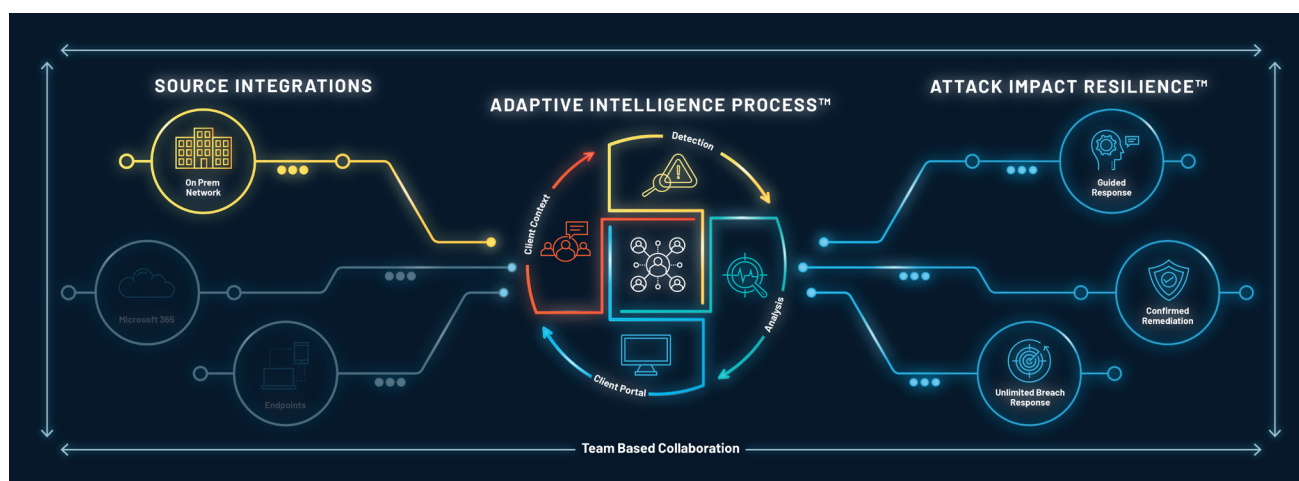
SOURCE INTEGRATIONS

On Prem Network

Microsoft 365

Endpoints

ADAPTIVE INTELLIGENCE PROCESS™

Detection

Analysis

Client Portal

Client Context

ATTACK IMPACT RESILIENCE™

Guided Response

Confirmed Remediation

Unlimited Breach Response

Team Based Collaboration